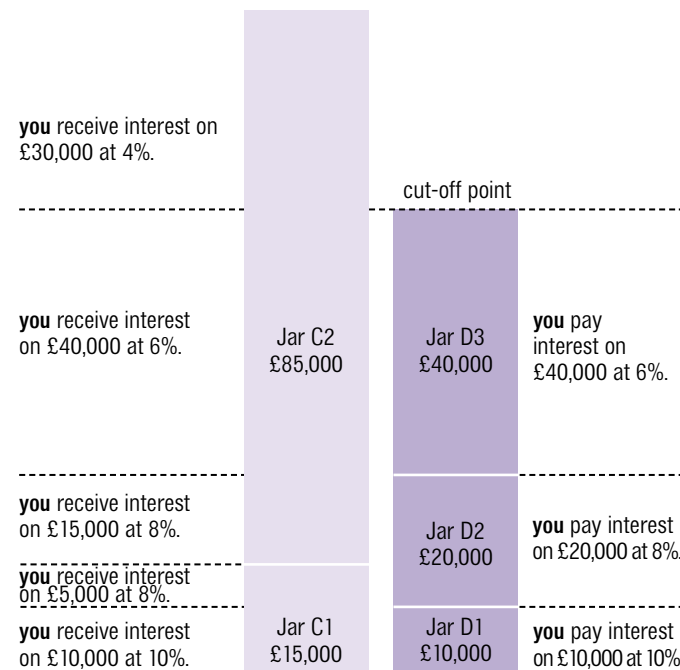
**you** receive interest on £30,000 at 4%.

cut-off point

**you** receive interest on £40,000 at 6%.

Jar C2
£85,000

Jar D3
£40,000

**you** pay interest on £40,000 at 6%.

**you** receive interest on £15,000 at 8%.

Jar D2
£20,000

**you** pay interest on £20,000 at 8%.

**you** receive interest on £5,000 at 8%.

**you** receive interest on £10,000 at 10%.

Jar C1
£15,000

Jar D1
£10,000

**you** pay interest on £10,000 at 10%.